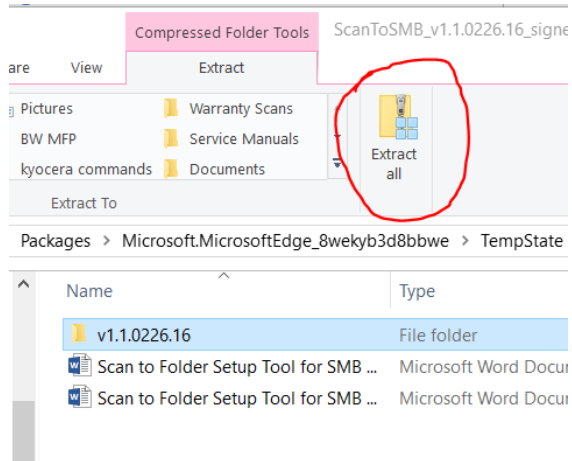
Compressed Folder Tools
ScanToSMB_v1.1.0226.16_signe
are
View
Extract

Pictures
BW MFP
kyocera commands
Warranty Scans
Service Manuals
Documents
Extract all
Extract To

Packages > Microsoft.MicrosoftEdge_8wekyb3d8bbwe > TempState

| Name | Type |
|---|---|
| v1.1.0226.16 | File folder |
| Scan to Folder Setup Tool for SMB ... | Microsoft Word Docu |
| Scan to Folder Setup Tool for SMB ... | Microsoft Word Docu |